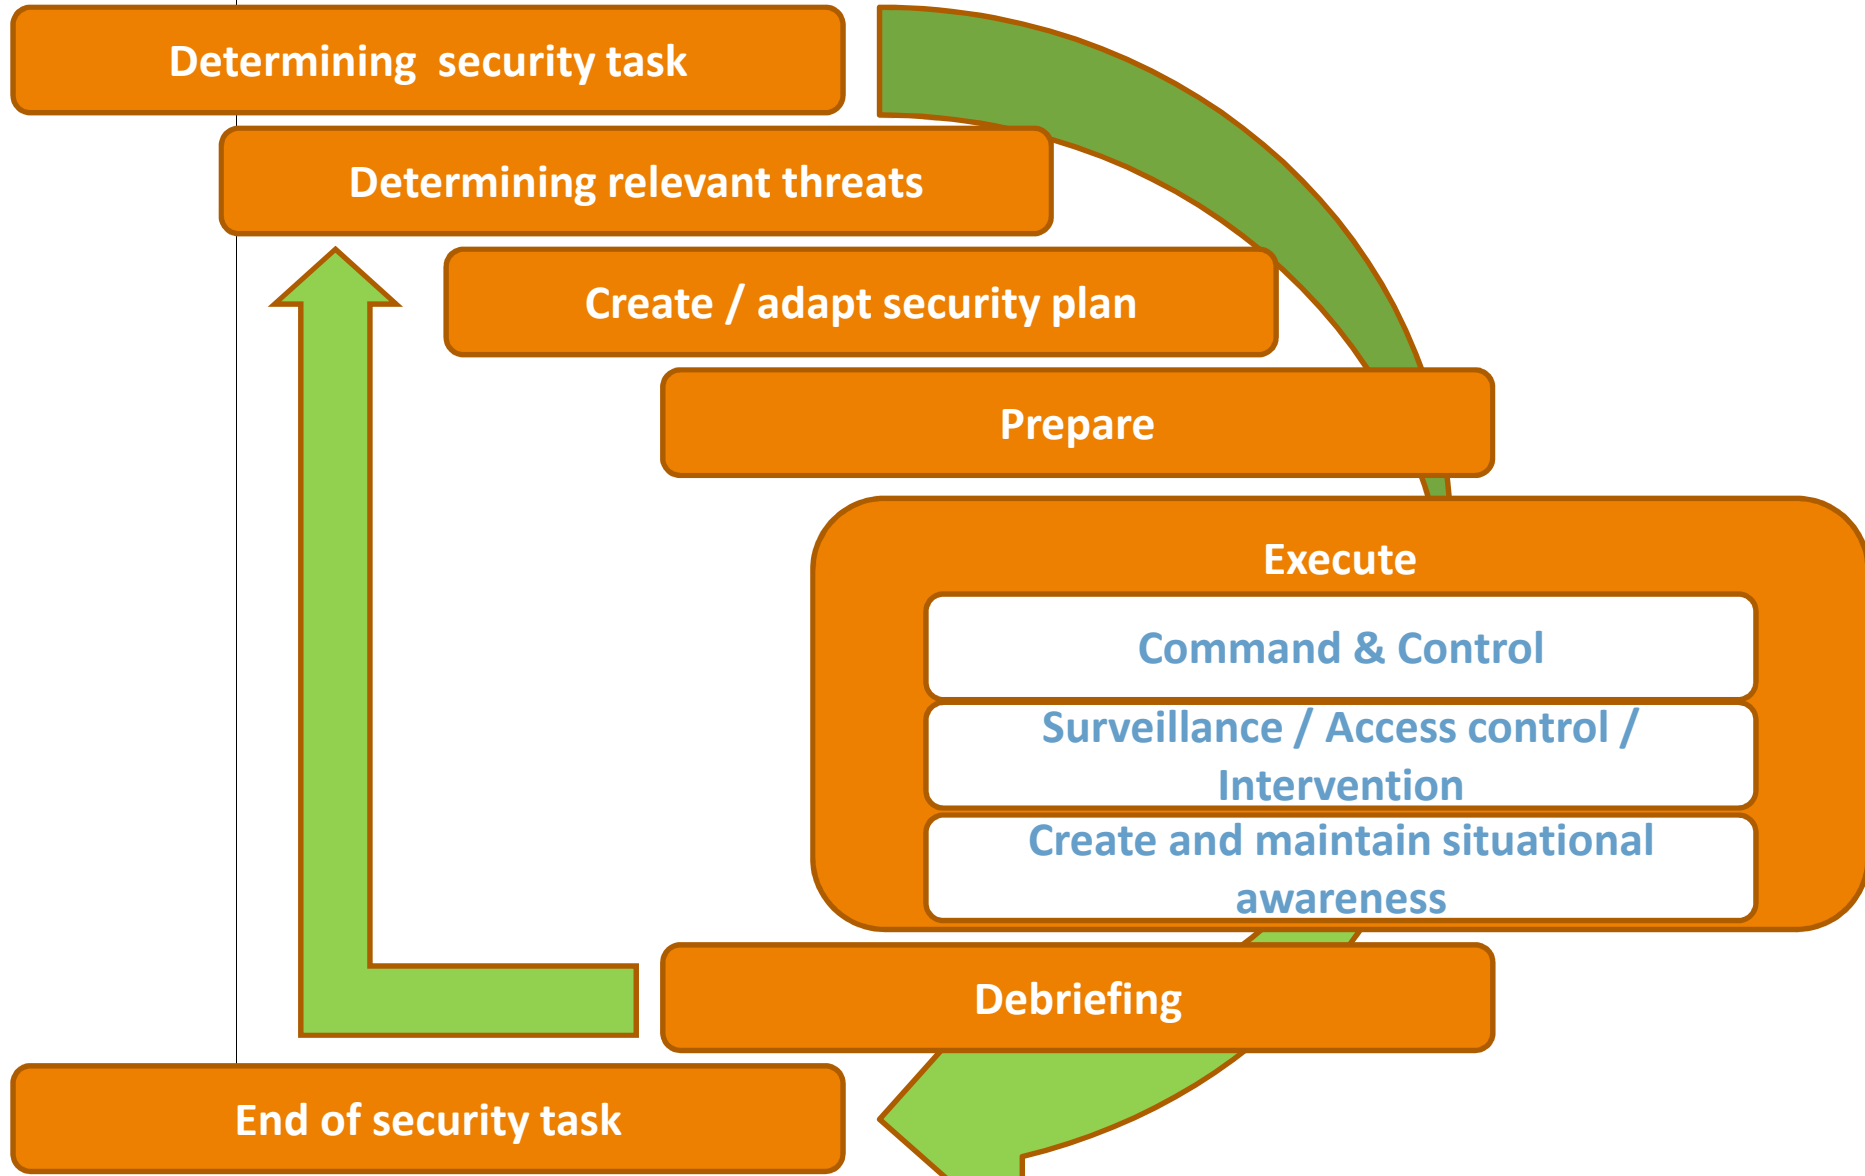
Determining  security task

Determining relevant threats

Create / adapt security plan

Prepare

Execute

Command & Control

Surveillance / Access control / Intervention

Create and maintain situational awareness

Debriefing

End of security task